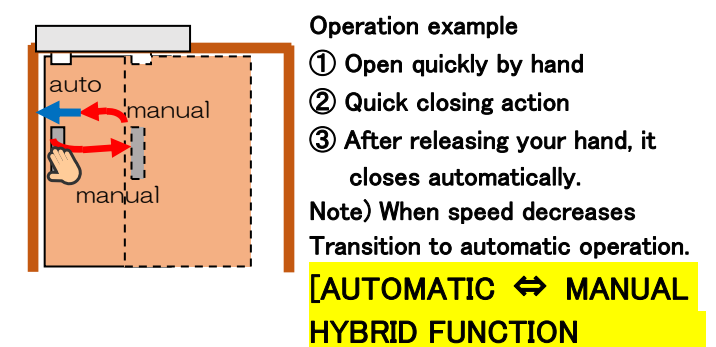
auto
manual
manual

Operation example
① Open quickly by hand
② Quick closing action
③ After releasing your hand, it closes automatically.
Note) When speed decreases
Transition to automatic operation.

[AUTOMATIC ⇔ MANUAL HYBRID FUNCTION